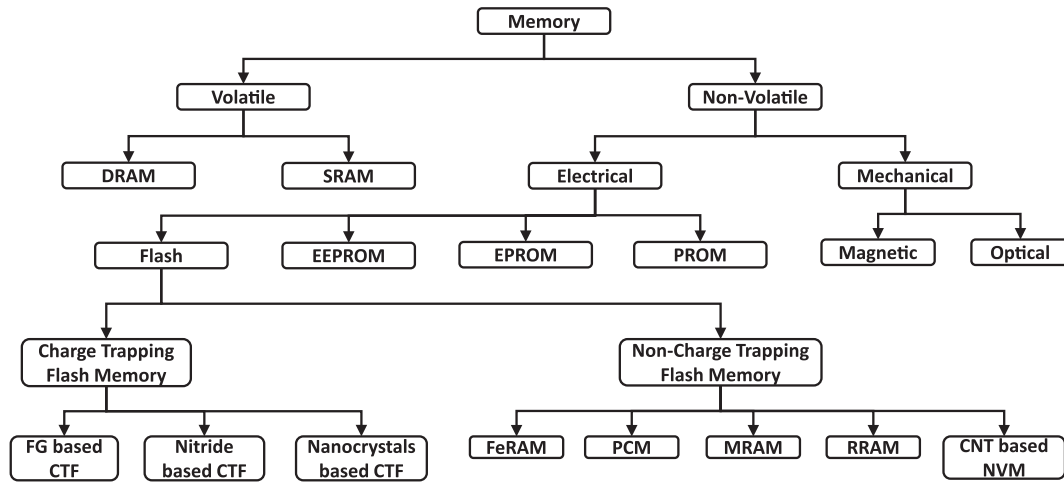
Memory

Volatile

Non-Volatile

DRAM

SRAM

Electrical

Mechanical

Flash

EEPROM

EPROM

PROM

Magnetic

Optical

Charge Trapping Flash Memory

Non-Charge Trapping Flash Memory

FG based CTF

Nitride based CTF

Nanocrystals based CTF

FeRAM

PCM

MRAM

RRAM

CNT based NVM